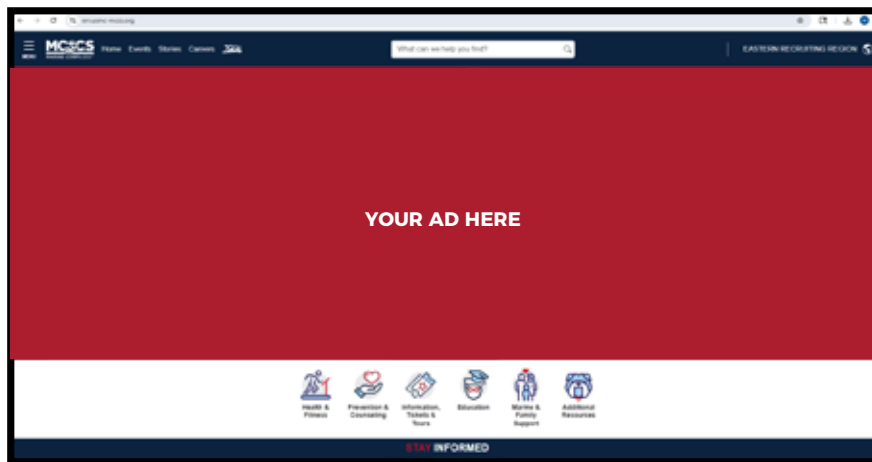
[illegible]

MENU MCCS MARINE CORPS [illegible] Home Events Stories Careers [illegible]

What can we help you find?

EASTERN RECRUITING REGION

YOUR AD HERE

Health & Fitness

Prevention & Counseling

Information, Tickets & Tours

Education

Marine & Family Support

Additional Resources

STAY INFORMED